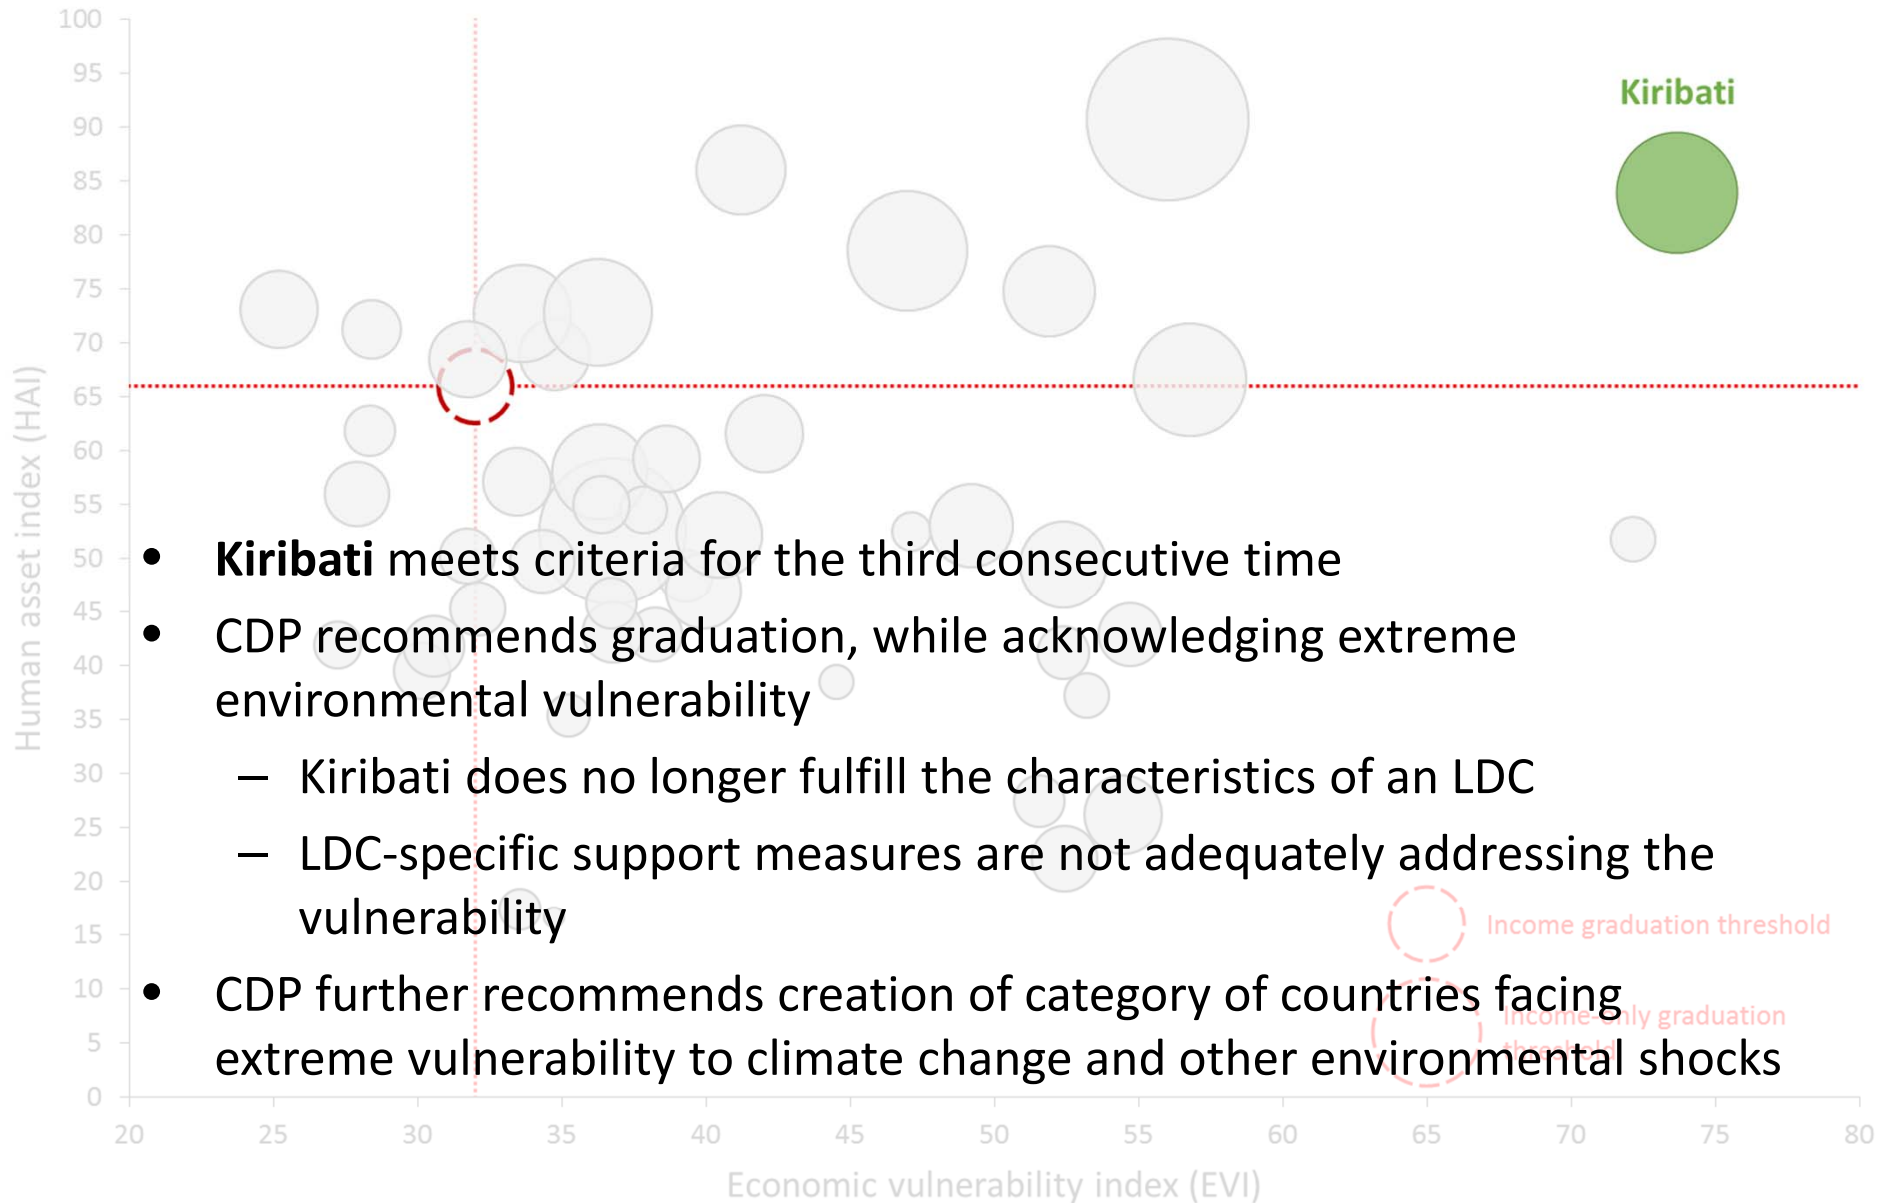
100
95
90
85
80
75
70
65
60
55
50
45
40
35
30
25
20
15
10
5
0

Human asset index (HAI)

Kiribati

- **Kiribati** meets criteria for the third consecutive time
- CDP recommends graduation, while acknowledging extreme environmental vulnerability
  – Kiribati does no longer fulfill the characteristics of an LDC
  – LDC-specific support measures are not adequately addressing the vulnerability
- CDP further recommends creation of category of countries facing extreme vulnerability to climate change and other environmental shocks

Income graduation threshold

Income-only graduation threshold

20 25 30 35 40 45 50 55 60 65 70 75 80

Economic vulnerability index (EVI)